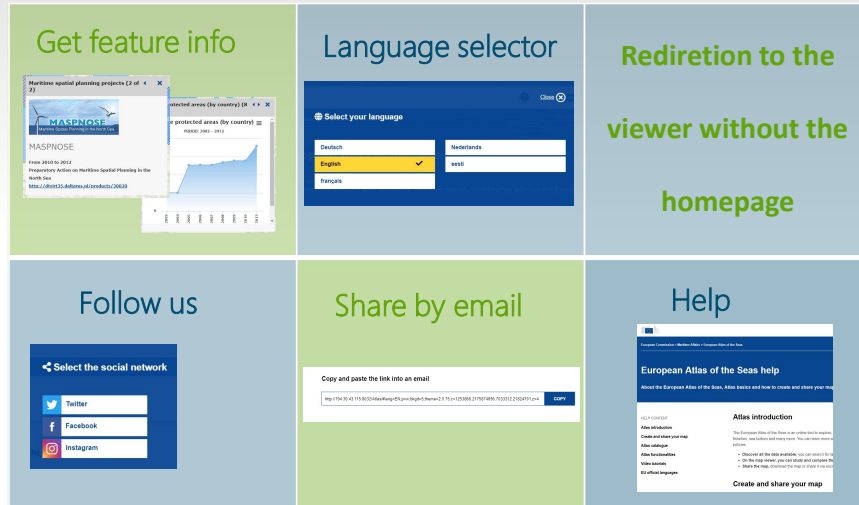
Get feature info

Maritime spatial planning projects (2 of 2)

protected areas (by country) (8

MASPNOSE
Maritime Spatial Planning in the North Sea

protected areas (by country)
2001 – 2013

MASPNOSE

From 2010 to 2012
Preparatory Action on Maritime Spatial Planning in the North Sea
http://dtvirt35.deltares.nl/products/30030

Language selector

Close

Select your language

Deutsch
Nederlands
English
eesti
français

Rediretion to the viewer without the homepage

Follow us

Select the social network

Twitter
Facebook
Instagram

Share by email

Copy and paste the link into an email

http://154.30.43.115:8032/Atlas/#lang=EN;proc;bkgd=5;theme=2;0.75;c=1253669.2175074899;7033312.21024701;z=4

COPY

Help

European Commission > Maritime Affairs > European Atlas of the Seas

European Atlas of the Seas help

About the European Atlas of the Seas, Atlas basics and how to create and share your map

HELP CONTENT
Atlas introduction
Create and share your map
Atlas catalogue
Atlas functionalities
Video tutorials
EU official languages

Atlas introduction

The European Atlas of the Seas is an online tool to explore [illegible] fisheries, sea bottom and many more. You can learn more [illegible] policies.

Discover all the data available, you can search its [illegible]
On the map viewer, you can study and compare the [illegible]
Share the map, download the map or share it via soc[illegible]

Create and share your map